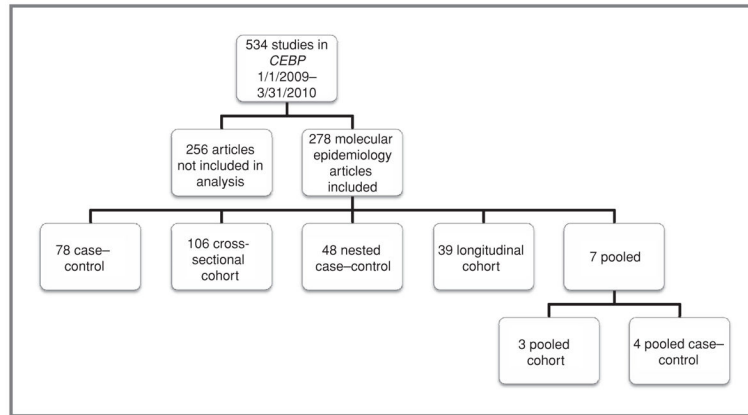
534 studies in CEBP 1/1/2009–3/31/2010

256 articles not included in analysis

278 molecular epidemiology articles included

78 case–control

106 cross-sectional cohort

48 nested case–control

39 longitudinal cohort

7 pooled

3 pooled cohort

4 pooled case–control